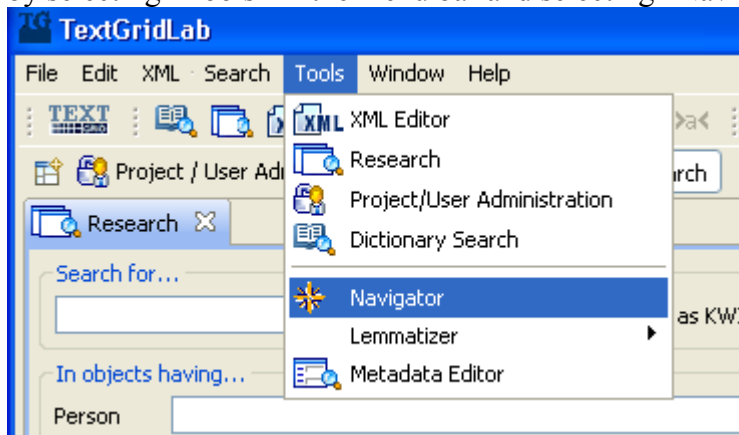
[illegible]

TG TextGridLab

File Edit XML Search Tools Window Help

TEXT

Project / User Adr

Research

Search for...

In objects having...

Person

XML Editor
Research
Project/User Administration
Dictionary Search
Navigator
Lemmatizer
Metadata Editor

>a<

arch

as KW